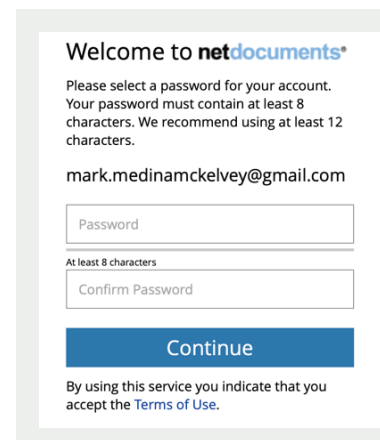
Welcome to netdocuments®

Please select a password for your account. Your password must contain at least 8 characters. We recommend using at least 12 characters.

mark.medinamckelvey@gmail.com

Password

At least 8 characters

Confirm Password

Continue

By using this service you indicate that you accept the Terms of Use.